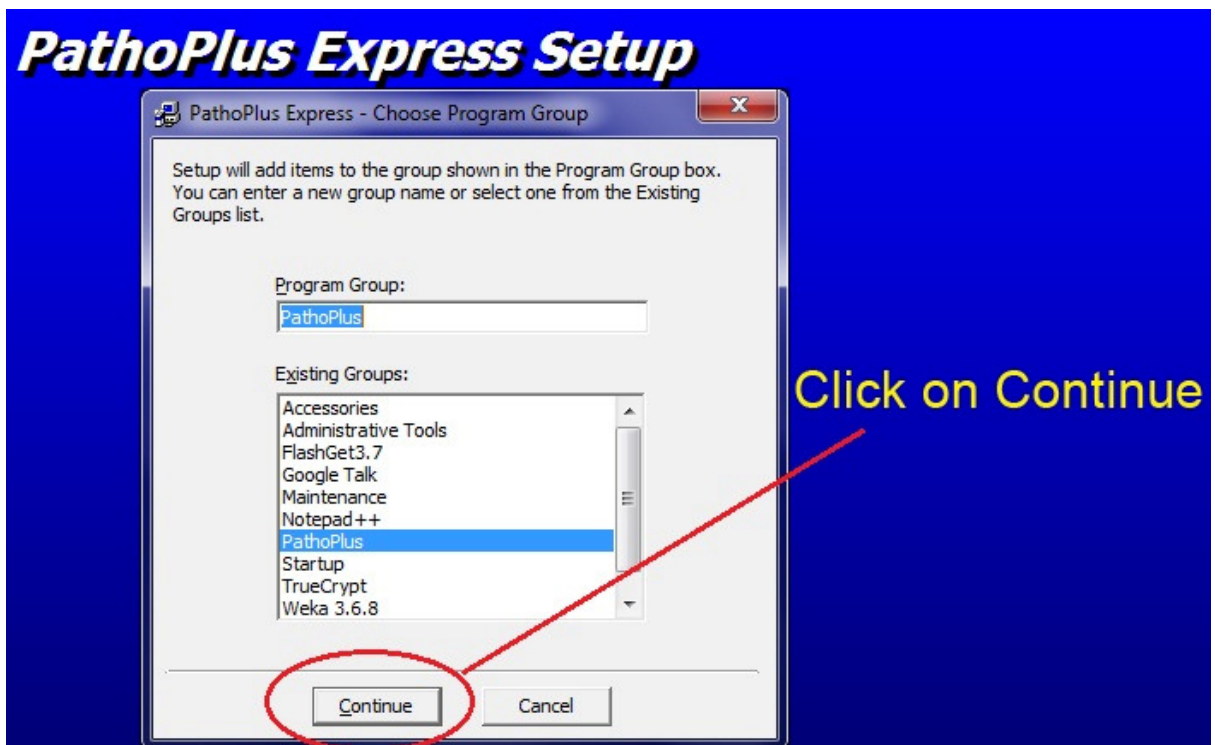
PathoPlus Express Setup

PathoPlus Express - Choose Program Group

Setup will add items to the group shown in the Program Group box. You can enter a new group name or select one from the Existing Groups list.

Program Group:

PathoPlus

Existing Groups:

Accessories
Administrative Tools
FlashGet3.7
Google Talk
Maintenance
Notepad++
PathoPlus
Startup
TrueCrypt
Weka 3.6.8

Click on Continue

Continue

Cancel